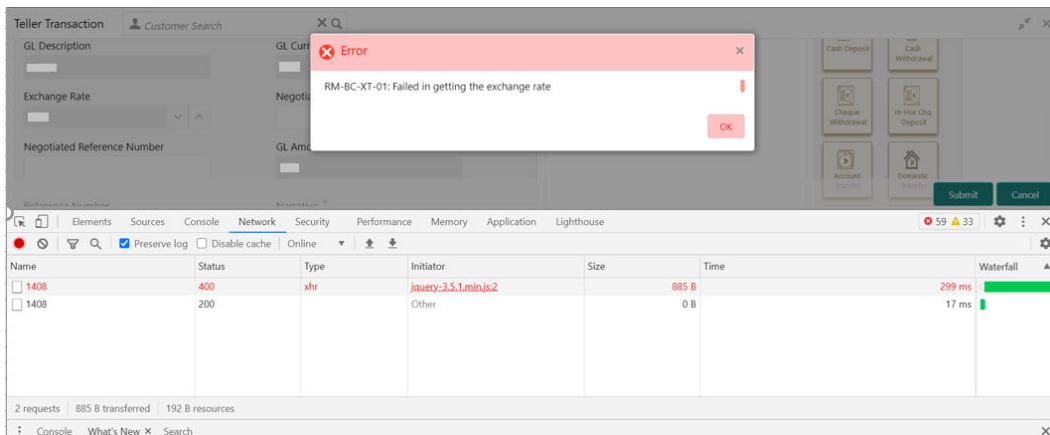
Teller Transaction Customer Search

GL Description

GL Curr

Exchange Rate

Negoti

Negotiated Reference Number

GL Amo

Reference Number

Narrative *

Error

RM-BC-XT-01: Failed in getting the exchange rate

OK

Cash Deposit

Cash Withdrawal

Cheque Withdrawal

In-Hse Chq Deposit

Account Transfer

Domestic Transfer

Submit

Cancel

Elements Sources Console Network Security Performance Memory Application Lighthouse

59 33

Preserve log Disable cache Online

| Name | Status | Type | Initiator | Size | Time | Waterfall |
|---|---|---|---|---|---|---|
| 1408 | 400 | xhr | jquery-3.5.1.min.js:2 | 885 B | 299 ms | |
| 1408 | 200 | | Other | 0 B | 17 ms | |

2 requests | 885 B transferred | 192 B resources

Console What's New × Search